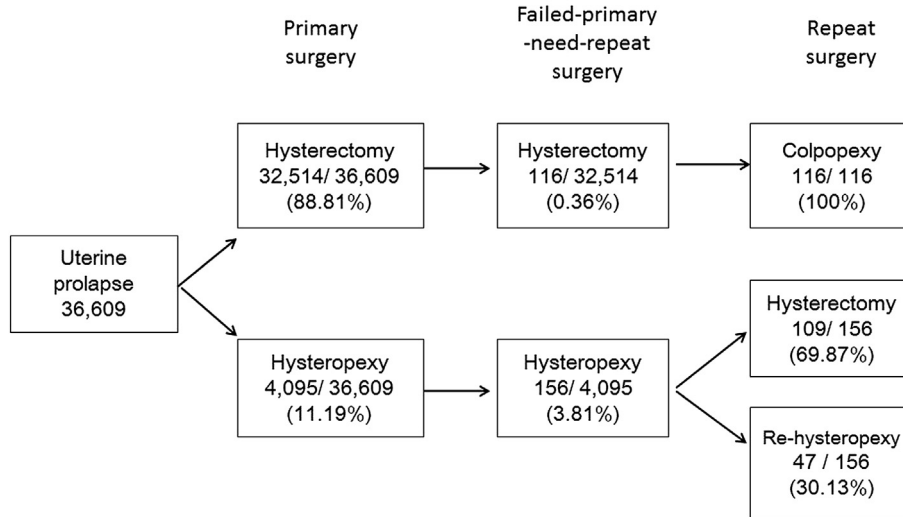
Primary surgery

Failed-primary -need-repeat surgery

Repeat surgery

Uterine prolapse 36,609

Hysterectomy 32,514/ 36,609 (88.81%)

Hysterectomy 116/ 32,514 (0.36%)

Colpopexy 116/ 116 (100%)

Hysteropexy 4,095/ 36,609 (11.19%)

Hysteropexy 156/ 4,095 (3.81%)

Hysterectomy 109/ 156 (69.87%)

Re-hysteropexy 47 / 156 (30.13%)